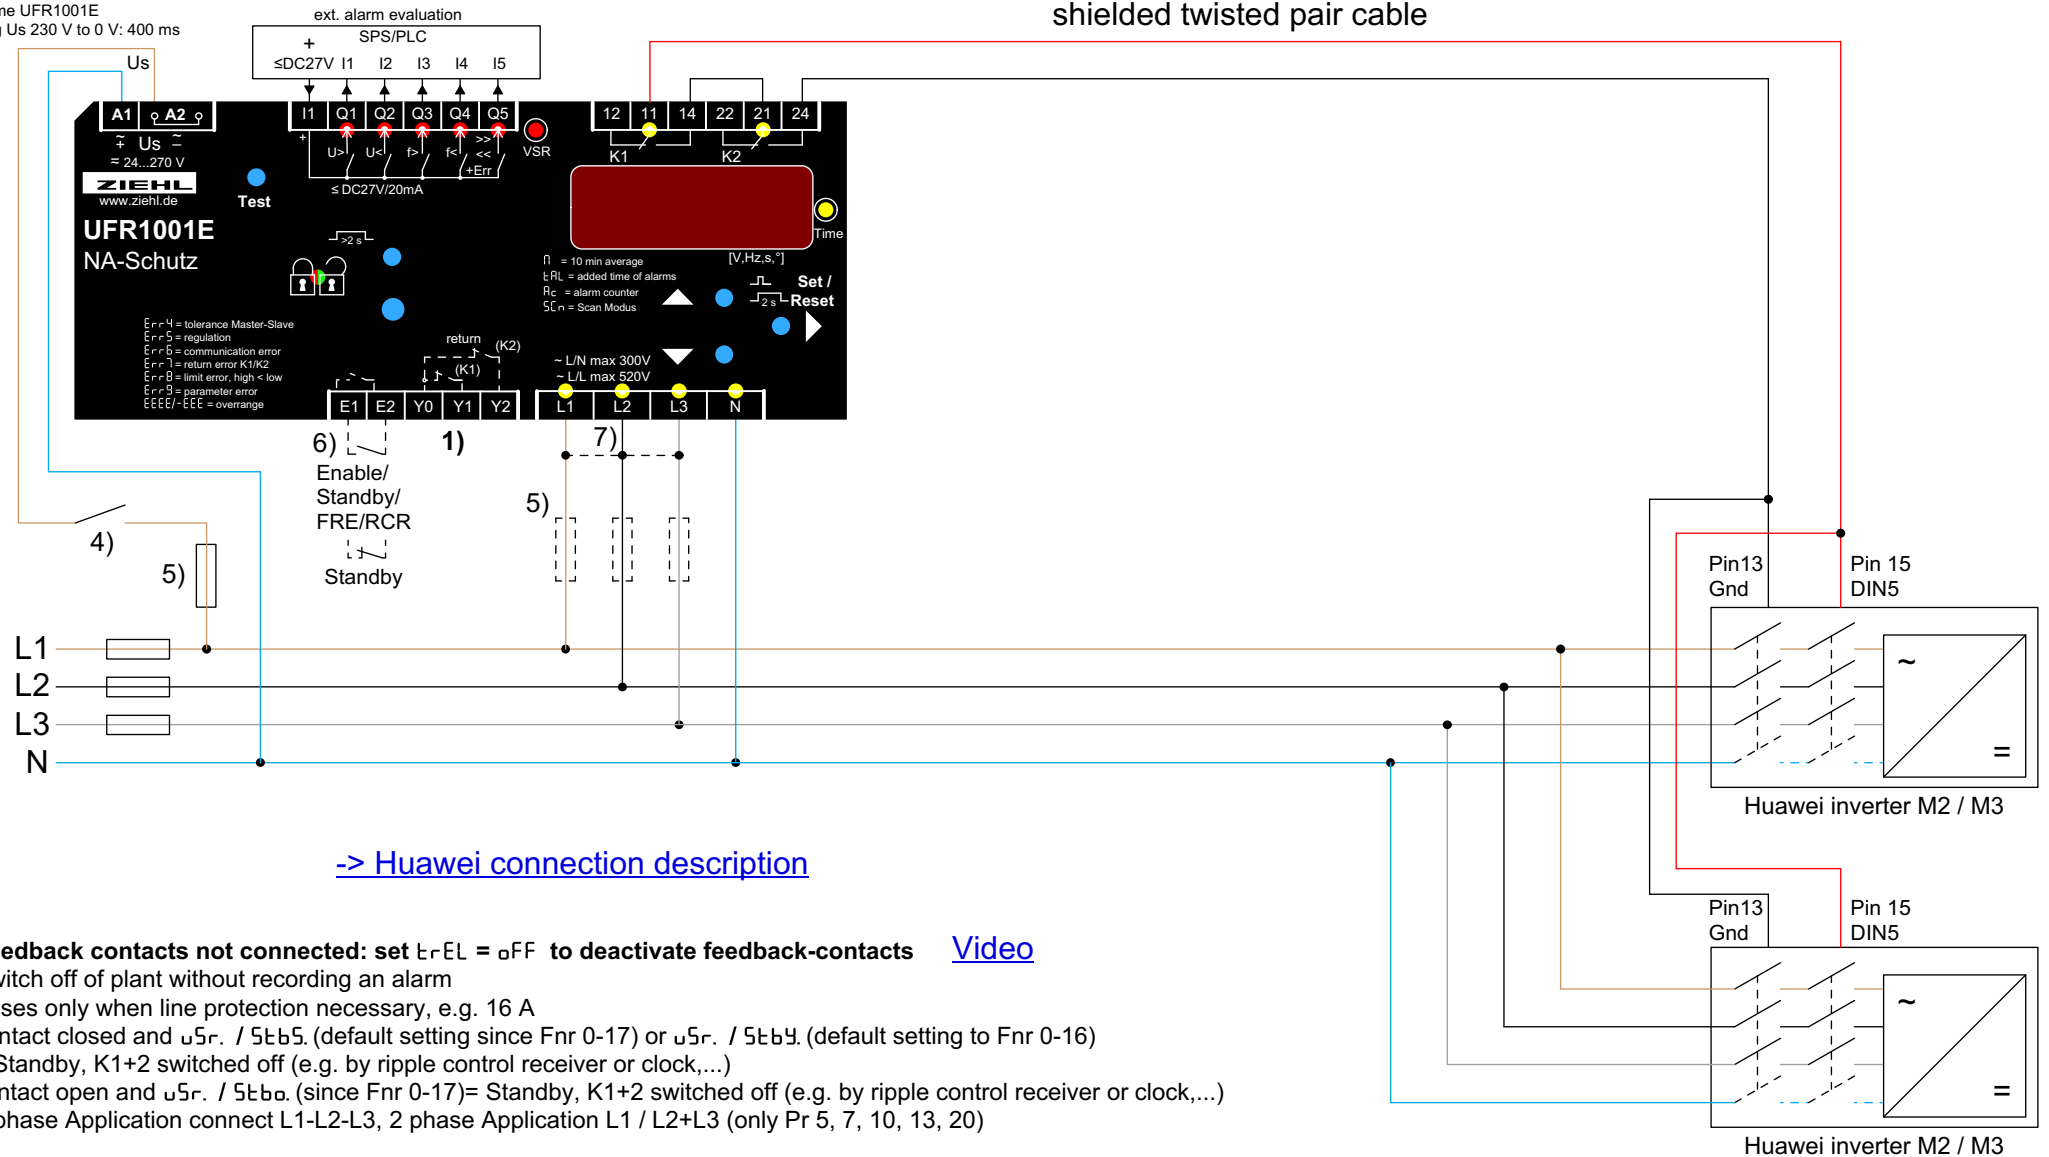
ne UFR1001E
Us 230 V to 0 V: 400 ms

ext. alarm evaluation
SPS/PLC
+
≤DC27V I1 I2 I3 I4 I5

shielded twisted pair cable

Us

A1 A2
Us
≈ 24...270 V
ZIEHL
www.ziehl.de
UFR1001E
NA-Schutz
Test

I1 Q1 Q2 Q3 Q4 Q5
U> U< f> f< >> << +Err
≤ DC27V/20mA
VSR

12 11 14 22 21 24
K1 K2

Time
[V,Hz,s,°]
= 10 min average
= added time of alarms
= alarm counter
= Scan Modus
Set / Reset
>2 s
2 s

Err4 = tolerance Master-Slave
Err5 = regulation
Err6 = communication error
Err7 = return error K1/K2
Err8 = limit error, high < low
Err9 = parameter error
EEEE/-EEE = overrange

return (K2)
(K1)
~ L/N max 300V
~ L/L max 520V

E1 E2 Y0 Y1 Y2
L1 L2 L3 N

6)
1)
7)
Enable/
Standby/
FRE/RCR
Standby
5)
4)
5)

Pin13 Gnd
Pin 15 DIN5
~
=
Huawei inverter M2 / M3

L1
L2
L3
N

-> Huawei connection description

Pin13 Gnd
Pin 15 DIN5
~
=
Huawei inverter M2 / M3

edback contacts not connected: set trEL = oFF to deactivate feedback-contacts Video
witch off of plant without recording an alarm
ses only when line protection necessary, e.g. 16 A
ntact closed and uSr. / StbS. (default setting since Fnr 0-17) or uSr. / Stby. (default setting to Fnr 0-16)
Standby, K1+2 switched off (e.g. by ripple control receiver or clock,...)
ntact open and uSr. / Stbo. (since Fnr 0-17)= Standby, K1+2 switched off (e.g. by ripple control receiver or clock,...)
phase Application connect L1-L2-L3, 2 phase Application L1 / L2+L3 (only Pr 5, 7, 10, 13, 20)